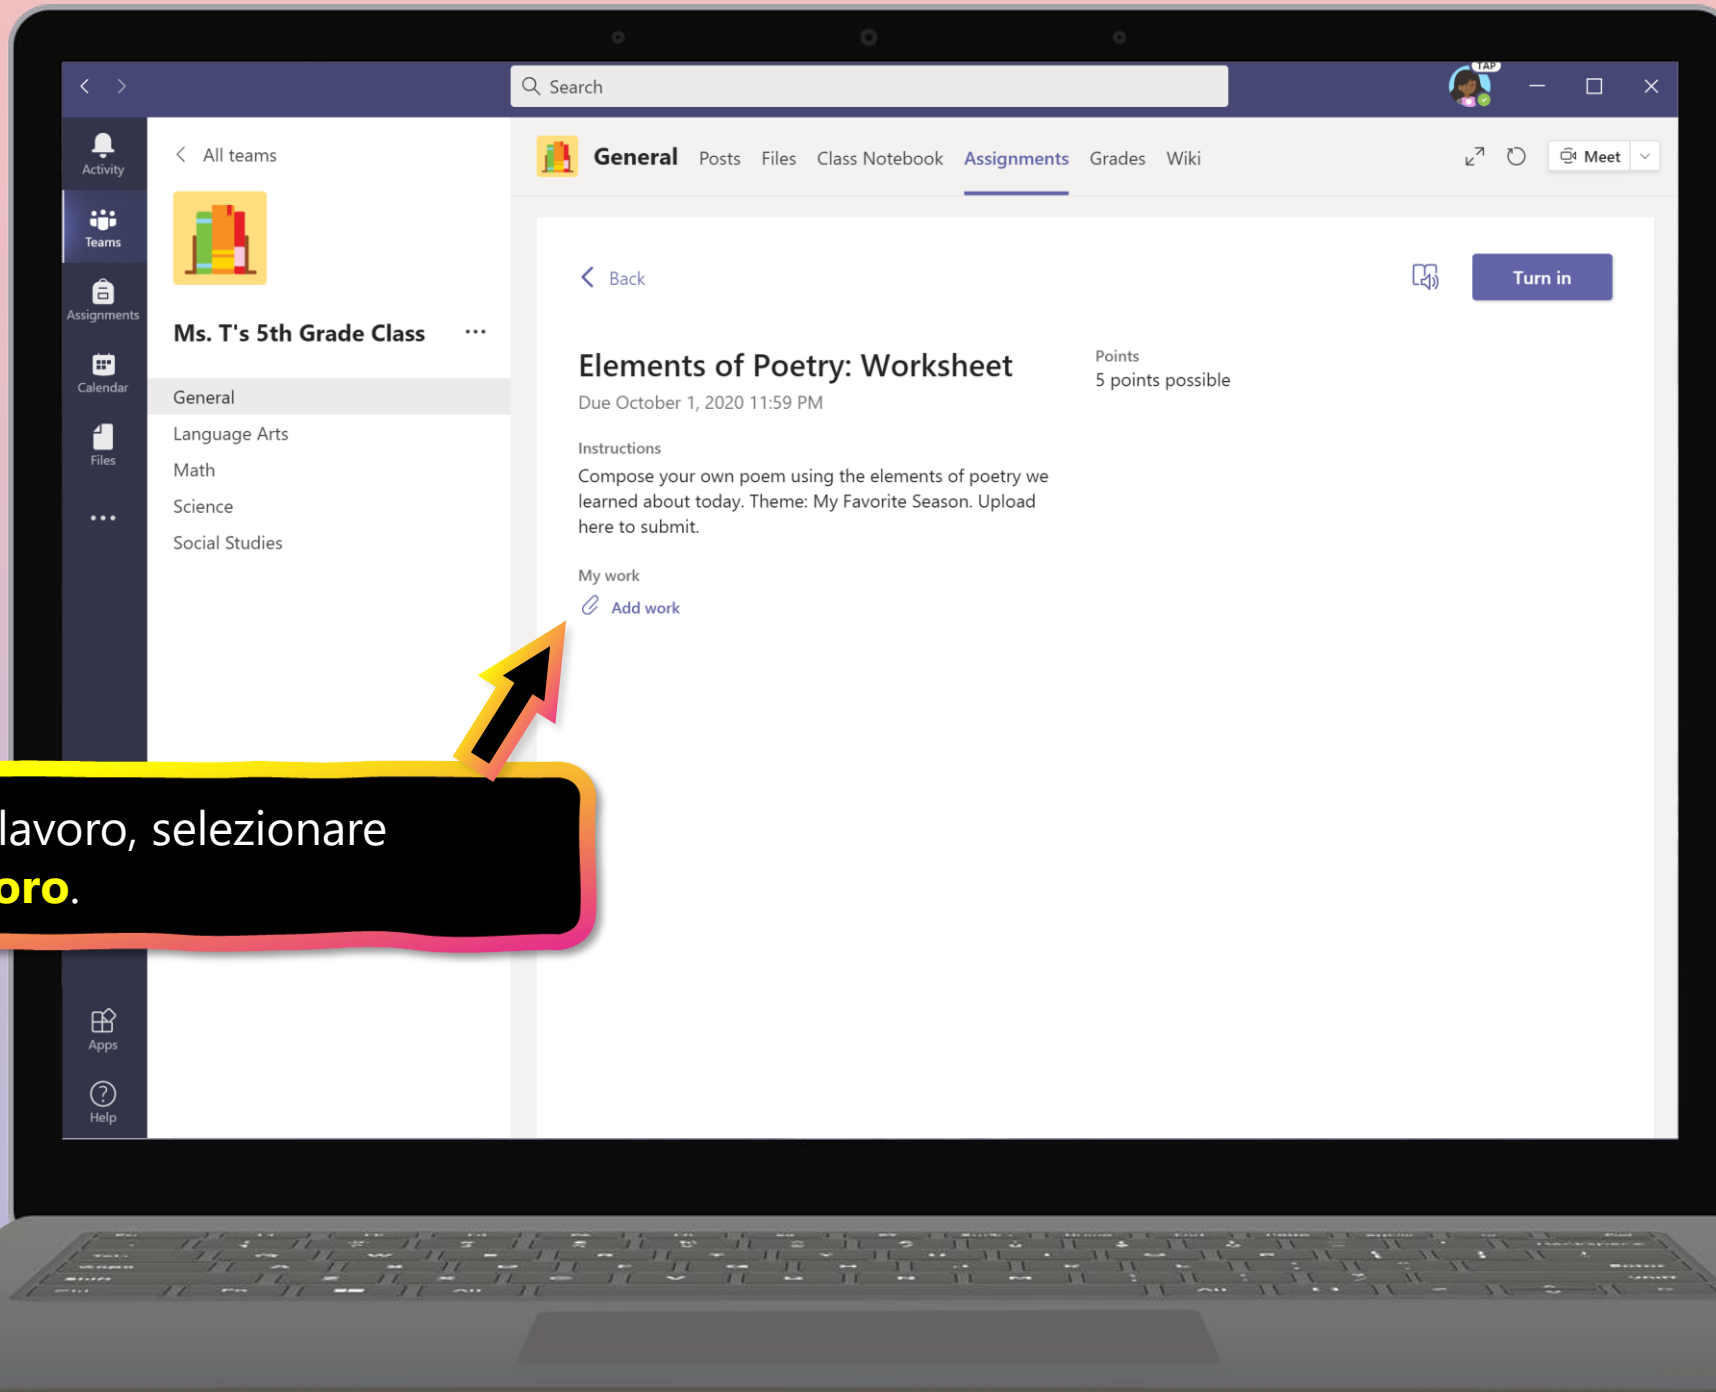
Search

TAP

Activity

Teams

Assignments

Calendar

Files

...

Apps

Help

All teams

Ms. T's 5th Grade Class ...

General

Language Arts

Math

Science

Social Studies

General Posts Files Class Notebook Assignments Grades Wiki

Meet

Back

Turn in

Elements of Poetry: Worksheet

Due October 1, 2020 11:59 PM

Points

5 points possible

Instructions

Compose your own poem using the elements of poetry we learned about today. Theme: My Favorite Season. Upload here to submit.

My work

Add work

lavoro, selezionare **oro**.